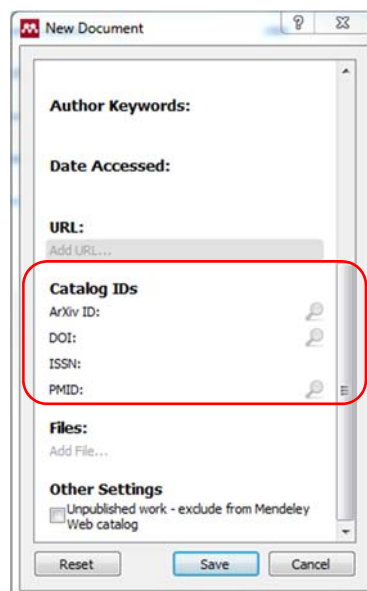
New Document

?

Author Keywords:

Date Accessed:

URL:

Add URL...

Catalog IDs

ArXiv ID:

DOI:

ISSN:

PMID:

Files:

Add File...

Other Settings

Unpublished work - exclude from Mendeley Web catalog

Reset

Save

Cancel